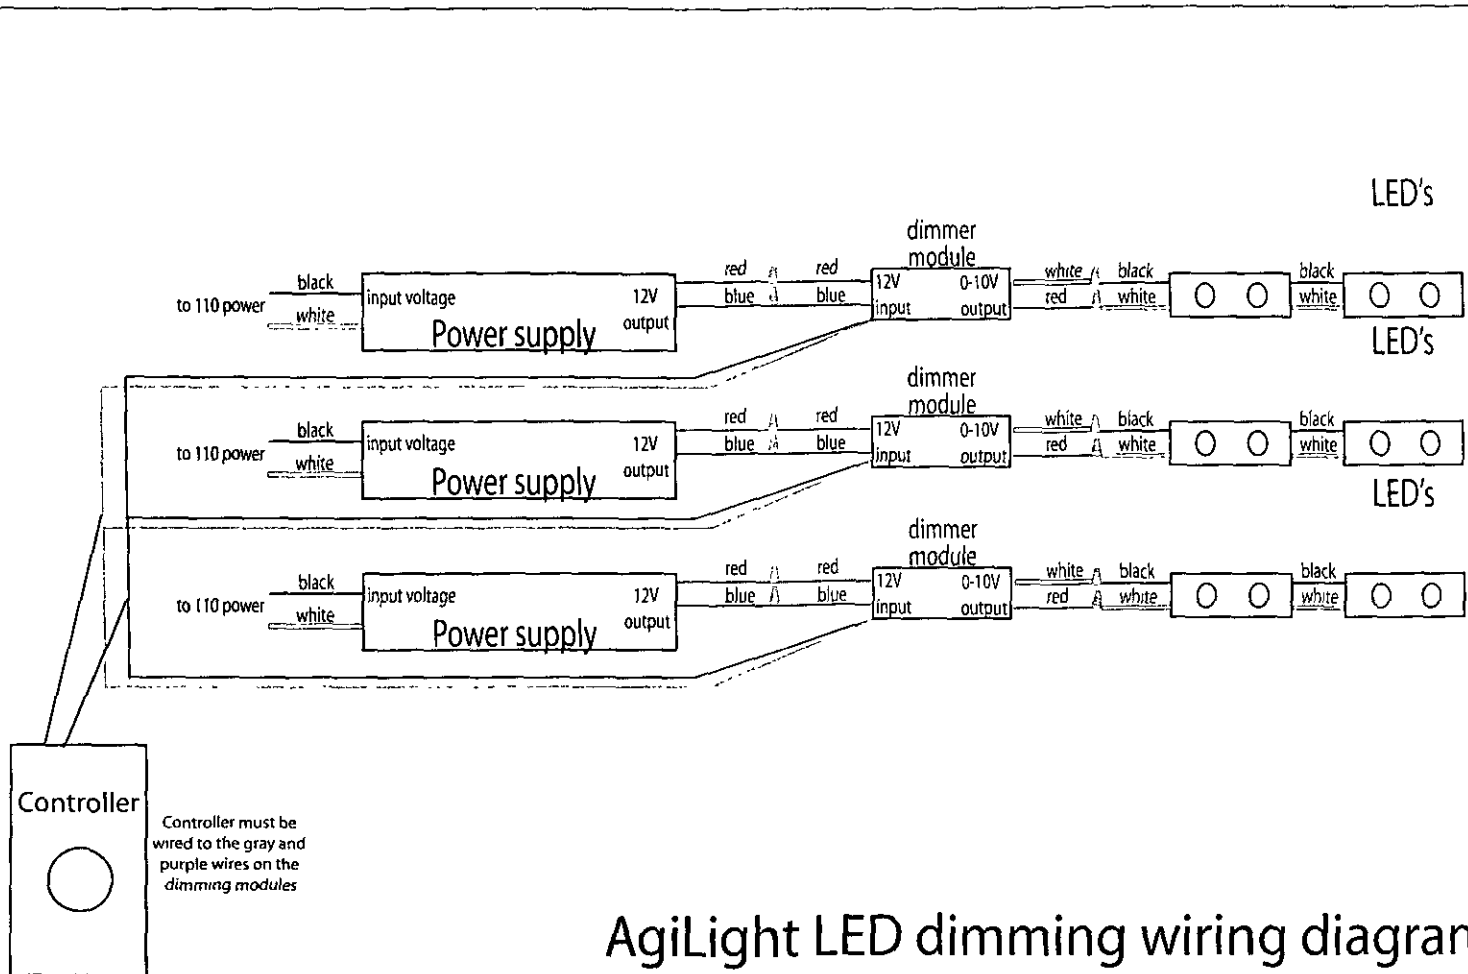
LED's

dimmer module

to 110 power
black
white
input voltage
Power supply
12V output
red
blue
red
blue
12V input
0-10V output
white
red
black
white
black
white

LED's

dimmer module

to 110 power
black
white
input voltage
Power supply
12V output
red
blue
red
blue
12V input
0-10V output
white
red
black
white
black
white

LED's

dimmer module

to 110 power
black
white
input voltage
Power supply
12V output
red
blue
red
blue
12V input
0-10V output
white
red
black
white
black
white

Controller

Controller must be wired to the gray and purple wires on the dimming modules

AgiLight LED dimming wiring diagra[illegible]